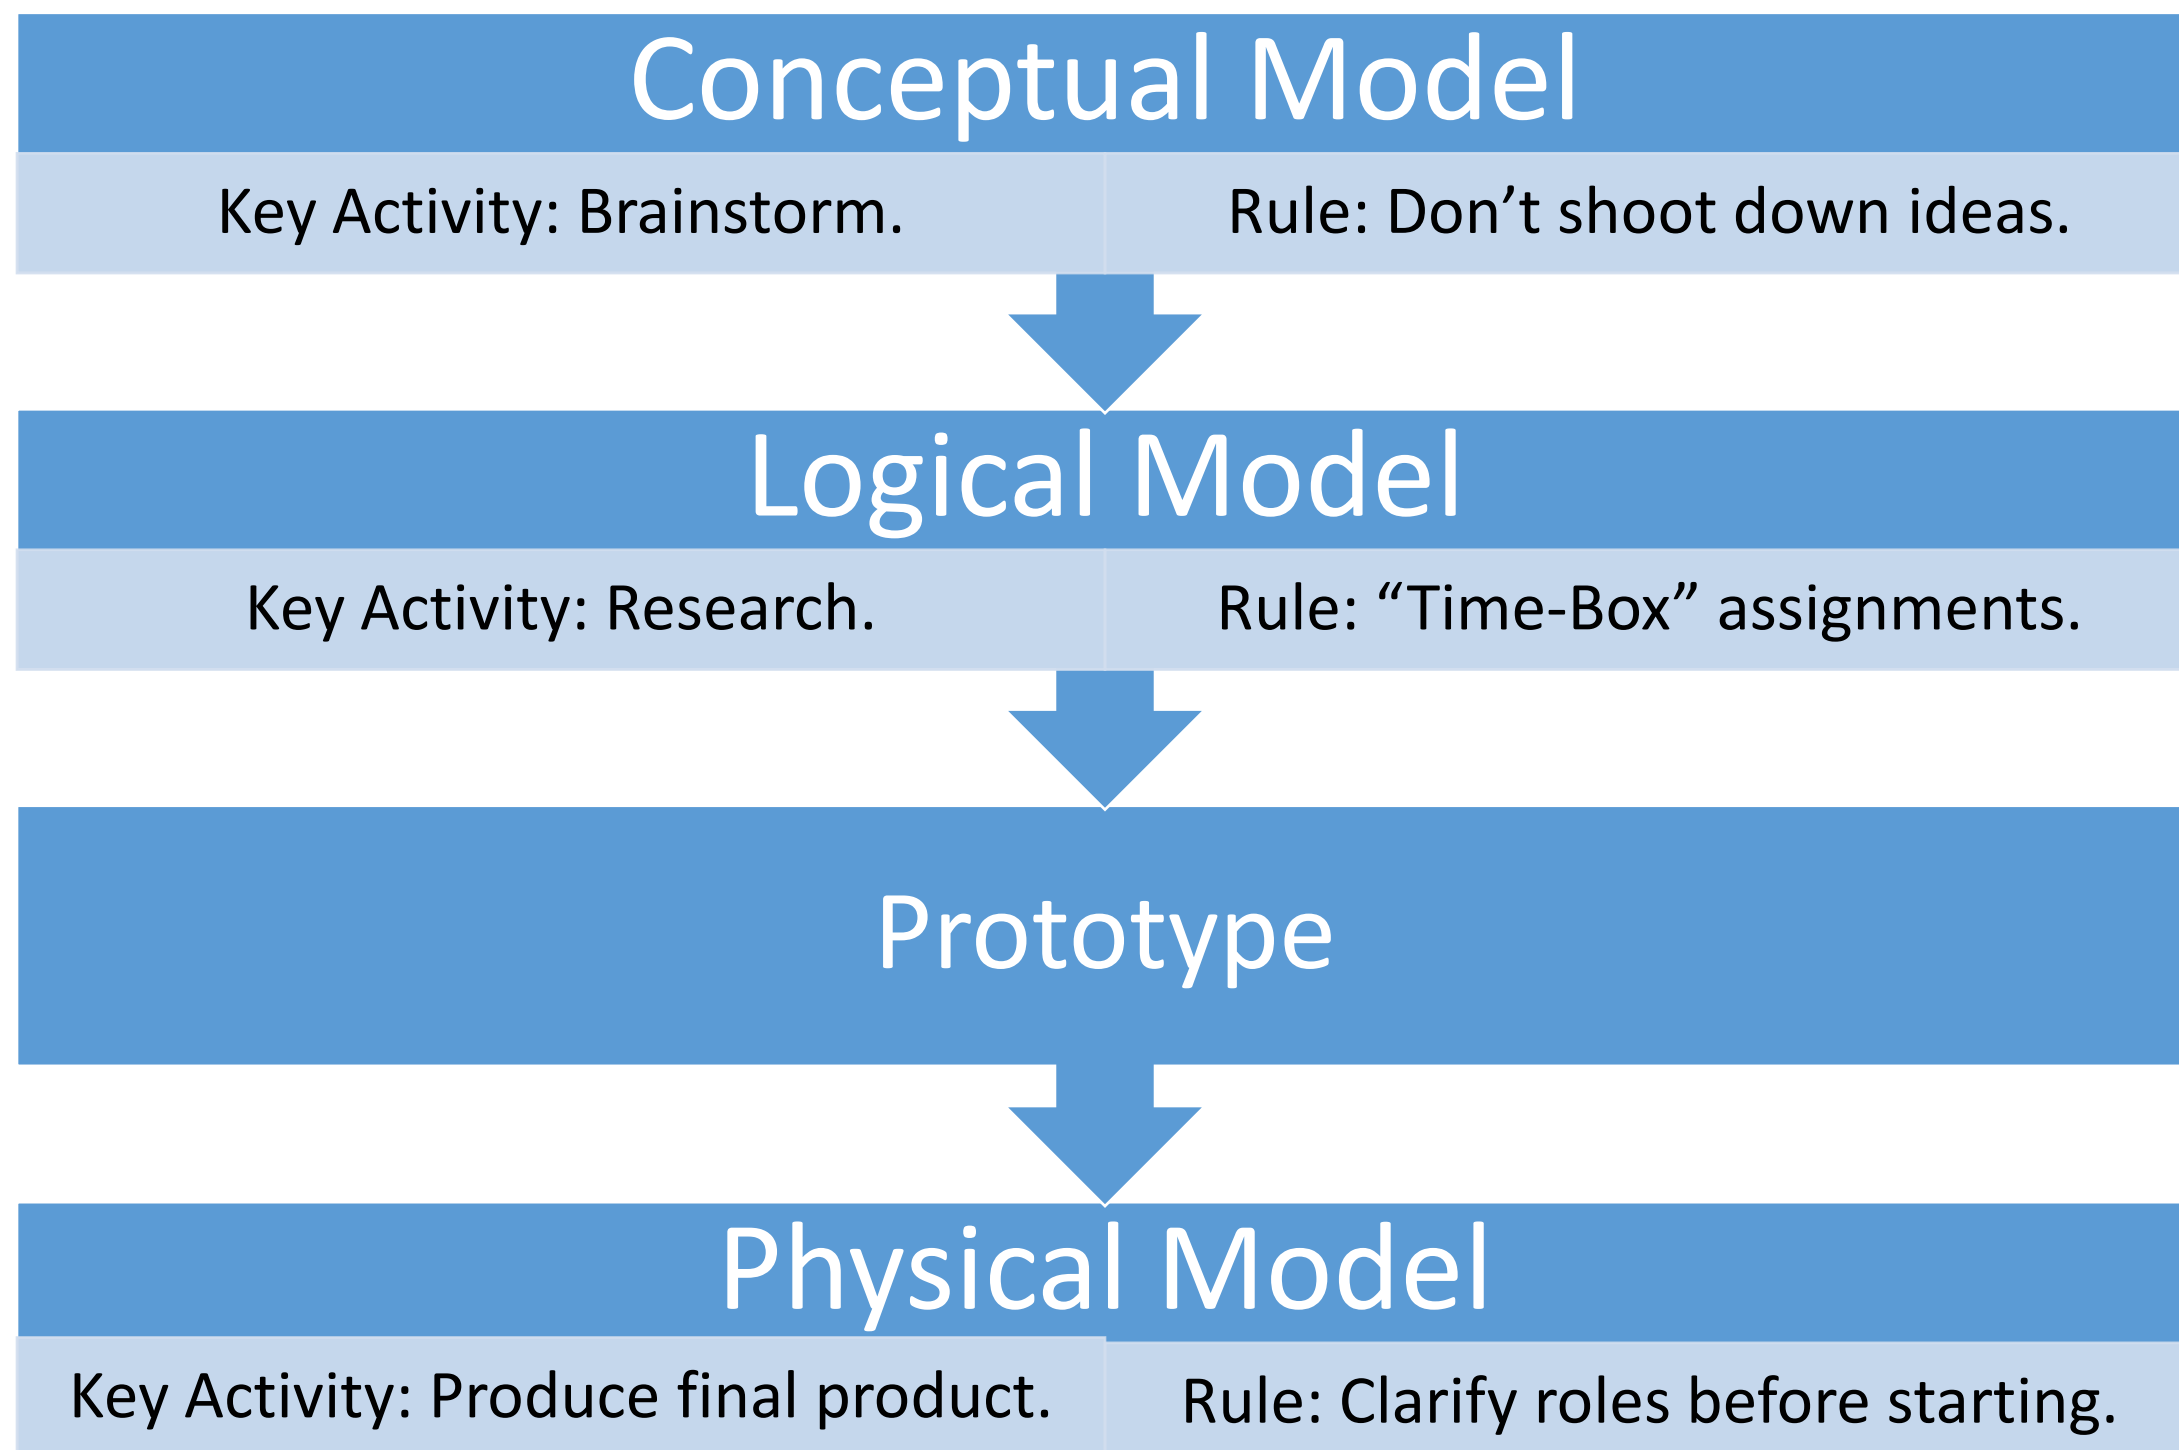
Conceptual Model

Key Activity: Brainstorm.

Rule: Don’t shoot down ideas.

Logical Model

Key Activity: Research.

Rule: “Time-Box” assignments.

Prototype

Physical Model

Key Activity: Produce final product.

Rule: Clarify roles before starting.